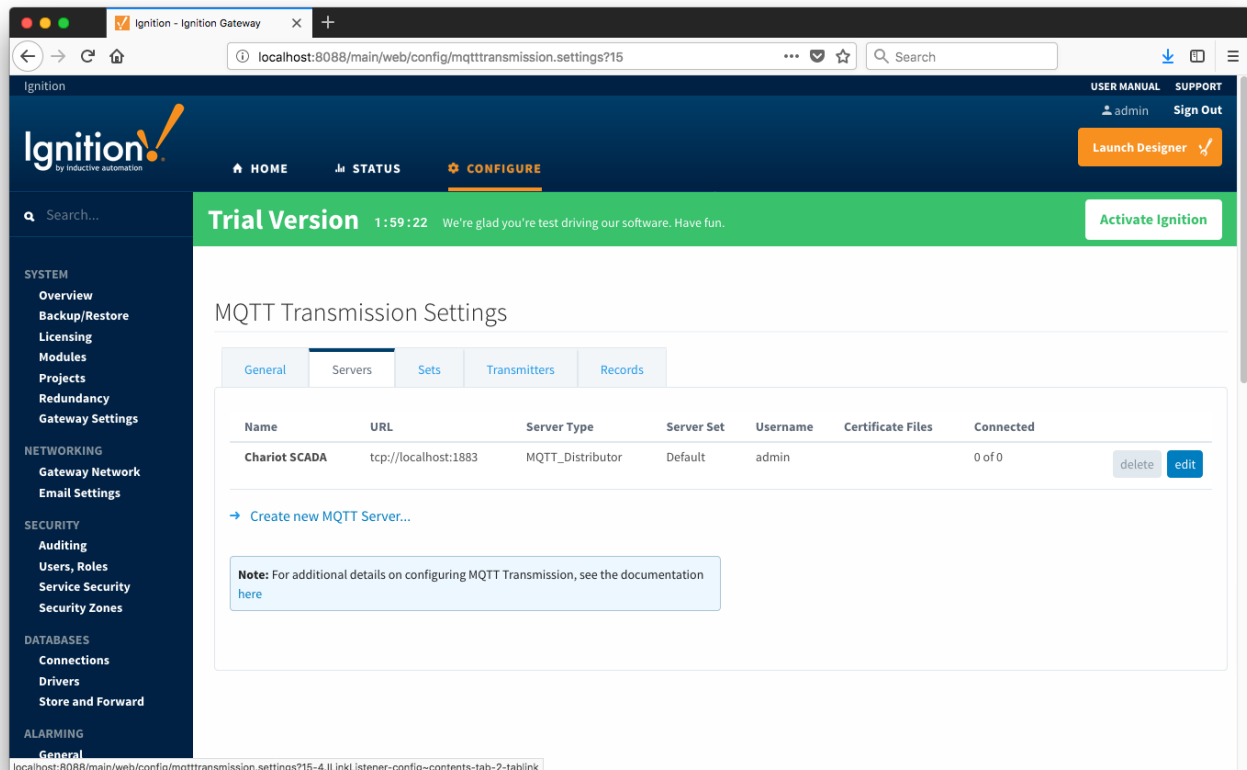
Ignition - Ignition Gateway

localhost:8088/main/web/config/mqtttransmission.settings?15

Search

Ignition

USER MANUAL SUPPORT

admin Sign Out

Ignition!
by inductive automation

HOME STATUS CONFIGURE

Launch Designer

Search...

Trial Version 1:59:22 We're glad you're test driving our software. Have fun.

Activate Ignition

SYSTEM
Overview
Backup/Restore
Licensing
Modules
Projects
Redundancy
Gateway Settings

NETWORKING
Gateway Network
Email Settings

SECURITY
Auditing
Users, Roles
Service Security
Security Zones

DATABASES
Connections
Drivers
Store and Forward

ALARMING
General

MQTT Transmission Settings

General Servers Sets Transmitters Records

| Name | URL | Server Type | Server Set | Username | Certificate Files | Connected | |
|---|---|---|---|---|---|---|---|
| Chariot SCADA | tcp://localhost:1883 | MQTT_Distributor | Default | admin | | 0 of 0 | delete edit |

→ Create new MQTT Server...

Note: For additional details on configuring MQTT Transmission, see the documentation here

localhost:8088/main/web/config/mqtttransmission.settings?15-4.ILinkListener-config~contents-tab-2-tablink